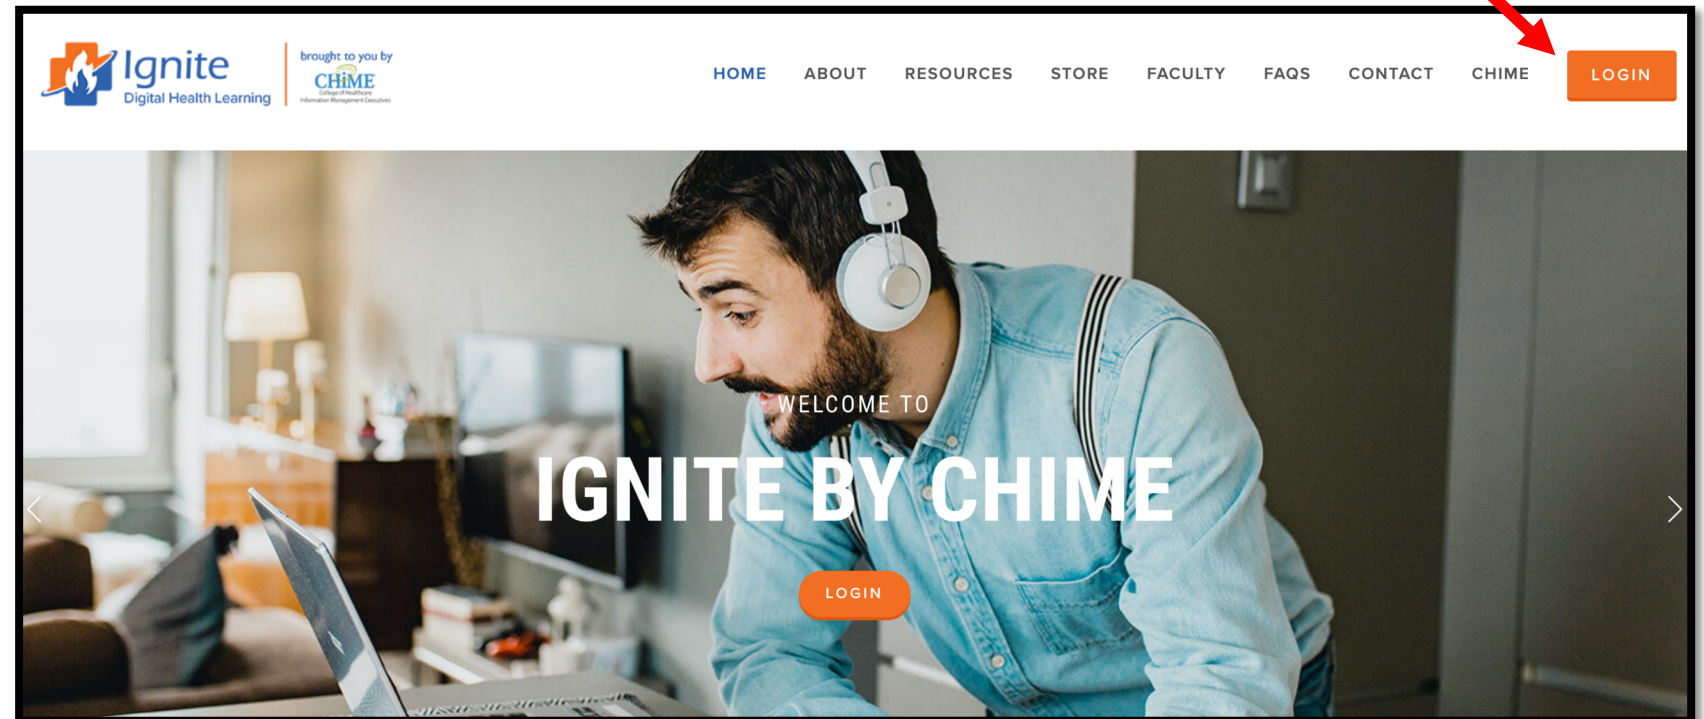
Ignite
Digital Health Learning

brought to you by
CHiME
College of Healthcare Information Management Executives

HOME ABOUT RESOURCES STORE FACULTY FAQS CONTACT CHIME LOGIN

WELCOME TO
IGNITE BY CHIME

LOGIN